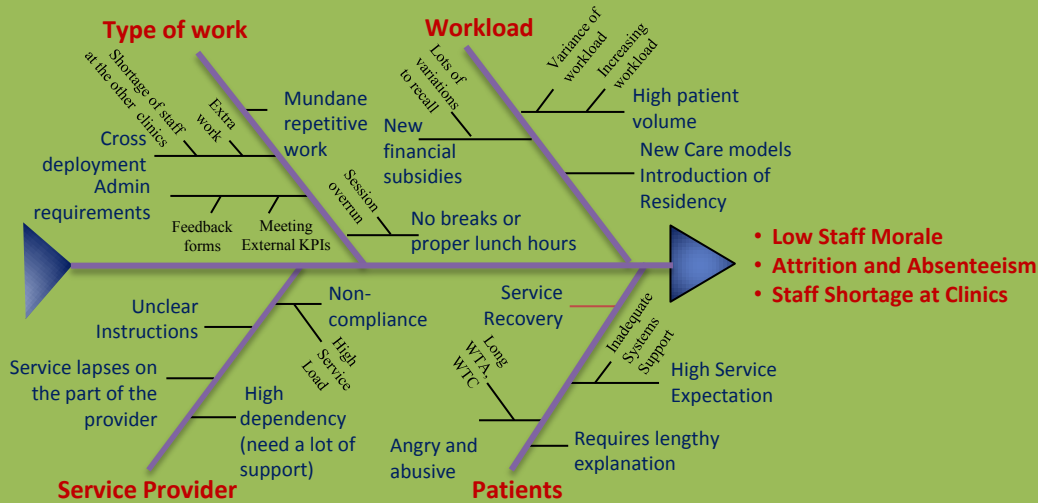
Type of work

Shortage of staff at the other clinics

Extra work

Mundane repetitive work

Cross deployment

Admin requirements

Feedback forms

Meeting External KPIs

Session overrun

No breaks or proper lunch hours

Workload

Lots of variations to recall

Variance of workload

Increasing workload

High patient volume

New financial subsidies

New Care models Introduction of Residency

• Low Staff Morale
• Attrition and Absenteeism
• Staff Shortage at Clinics

Service Provider

Unclear Instructions

Non-compliance

High Service Load

Service lapses on the part of the provider

High dependency (need a lot of support)

Patients

Service Recovery

Inadequate Systems Support

Long WTA WTC

High Service Expectation

Angry and abusive

Requires lengthy explanation